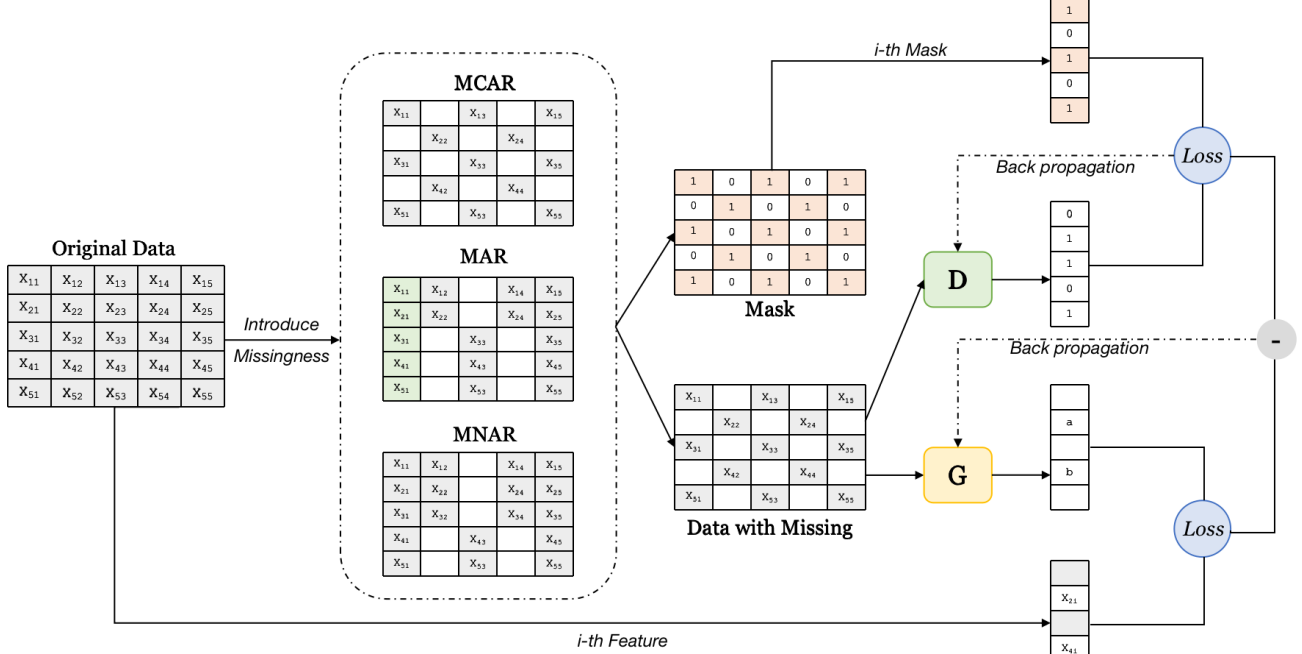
Original Data

| $x_{11}$ | $x_{12}$ | $x_{13}$ | $x_{14}$ | $x_{15}$ |
|---|---|---|---|---|
| $x_{21}$ | $x_{22}$ | $x_{23}$ | $x_{24}$ | $x_{25}$ |
| $x_{31}$ | $x_{32}$ | $x_{33}$ | $x_{34}$ | $x_{35}$ |
| $x_{41}$ | $x_{42}$ | $x_{43}$ | $x_{44}$ | $x_{45}$ |
| $x_{51}$ | $x_{52}$ | $x_{53}$ | $x_{54}$ | $x_{55}$ |

Introduce Missingness

MCAR

| $x_{11}$ | | $x_{13}$ | | $x_{15}$ |
|---|---|---|---|---|
| | $x_{22}$ | | $x_{24}$ | |
| $x_{31}$ | | $x_{33}$ | | $x_{35}$ |
| | $x_{42}$ | | $x_{44}$ | |
| $x_{51}$ | | $x_{53}$ | | $x_{55}$ |

MAR

| $x_{11}$ | $x_{12}$ | | $x_{14}$ | $x_{15}$ |
|---|---|---|---|---|
| $x_{21}$ | $x_{22}$ | | $x_{24}$ | $x_{25}$ |
| $x_{31}$ | | $x_{33}$ | | $x_{35}$ |
| $x_{41}$ | | $x_{43}$ | | $x_{45}$ |
| $x_{51}$ | | $x_{53}$ | | $x_{55}$ |

MNAR

| $x_{11}$ | $x_{12}$ | | $x_{14}$ | $x_{15}$ |
|---|---|---|---|---|
| $x_{21}$ | $x_{22}$ | | $x_{24}$ | $x_{25}$ |
| $x_{31}$ | $x_{32}$ | | $x_{34}$ | $x_{35}$ |
| $x_{41}$ | | $x_{43}$ | | $x_{45}$ |
| $x_{51}$ | | $x_{53}$ | | $x_{55}$ |

| 1 | 0 | 1 | 0 | 1 |
|---|---|---|---|---|
| 0 | 1 | 0 | 1 | 0 |
| 1 | 0 | 1 | 0 | 1 |
| 0 | 1 | 0 | 1 | 0 |
| 1 | 0 | 1 | 0 | 1 |

Mask

| $x_{11}$ | | $x_{13}$ | | $x_{15}$ |
|---|---|---|---|---|
| | $x_{22}$ | | $x_{24}$ | |
| $x_{31}$ | | $x_{33}$ | | $x_{35}$ |
| | $x_{42}$ | | $x_{44}$ | |
| $x_{51}$ | | $x_{53}$ | | $x_{55}$ |

Data with Missing

i-th Mask

1
0
1
0
1

Loss

Back propagation

0
1
1
0
1

D

-

Back propagation

a
b

G

Loss

$x_{21}$
$x_{41}$

i-th Feature